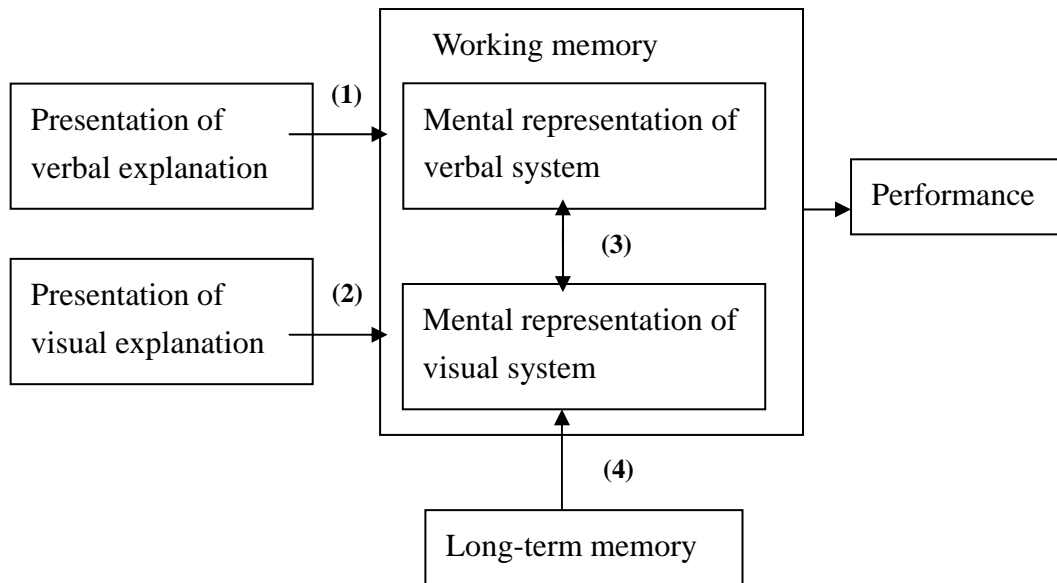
Working memory

Presentation of verbal explanation

(1)

Mental representation of verbal system

Performance

(3)

Presentation of visual explanation

(2)

Mental representation of visual system

(4)

Long-term memory